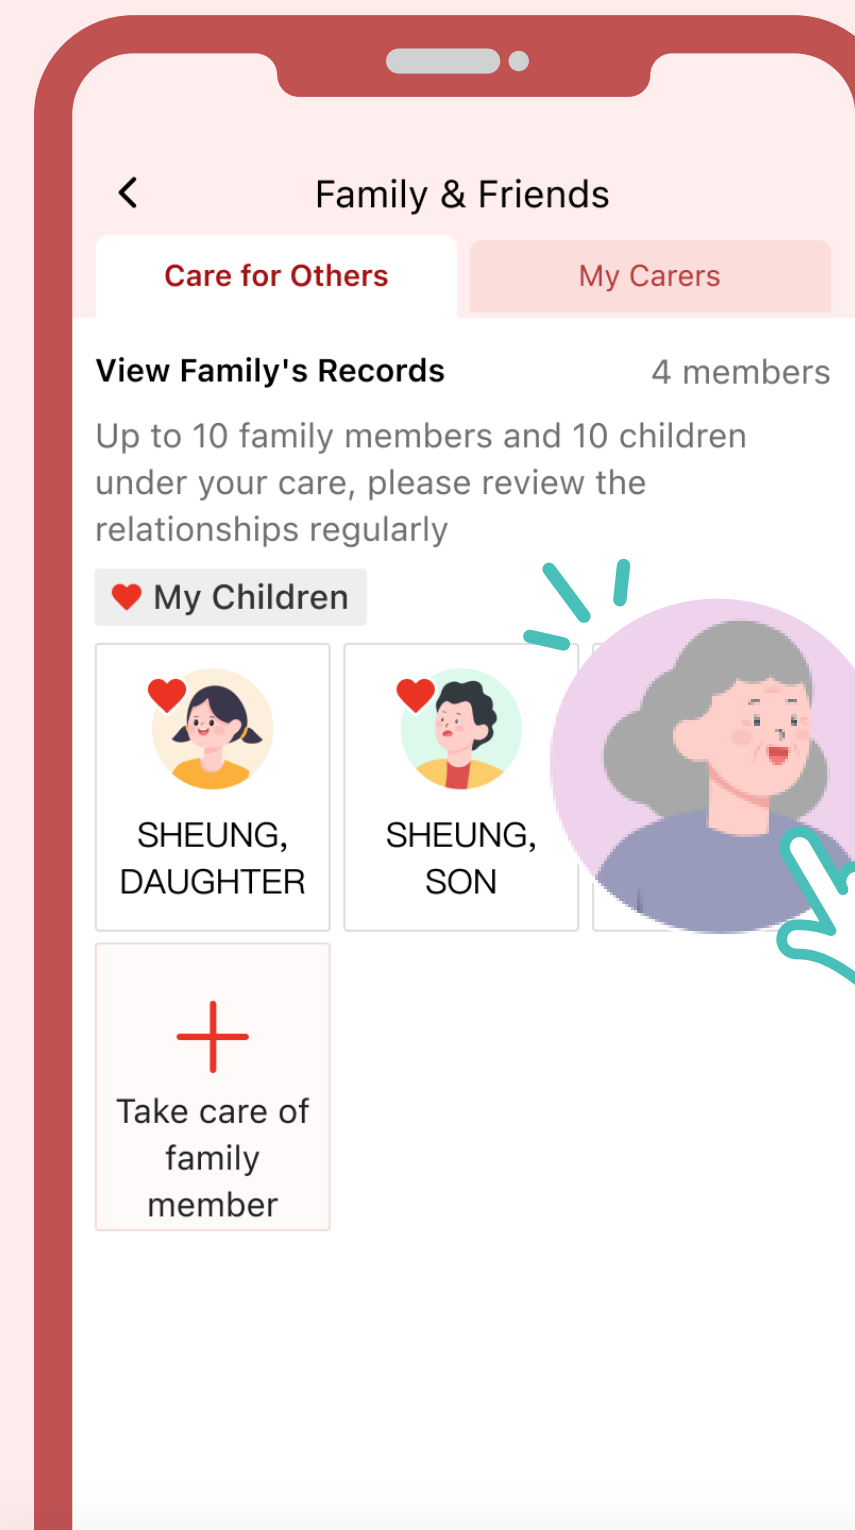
Family & Friends

Care for Others

My Carers

View Family's Records

4 members

Up to 10 family members and 10 children under your care, please review the relationships regularly

My Children

SHEUNG, DAUGHTER

SHEUNG, SON

Take care of family member